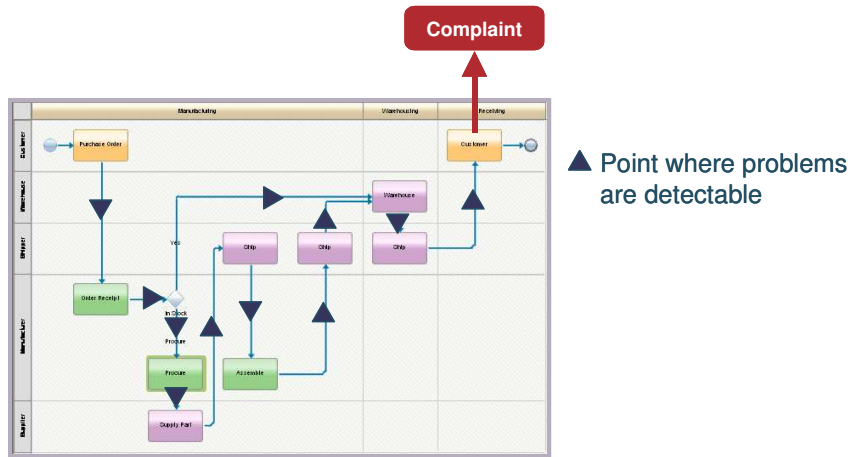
Complaint

| | Manufacturing | Warehousing | Receiving |
|---|---|---|---|

Customer
Warehouse
Shipper
Manufacturer
Supplier

Purchase Order
Customer
Warehouse
Yes
Ship
Ship
Ship
Order Receipt
In Stock
Procure
Procure
Assemble
Supply Part

▲ Point where problems are detectable